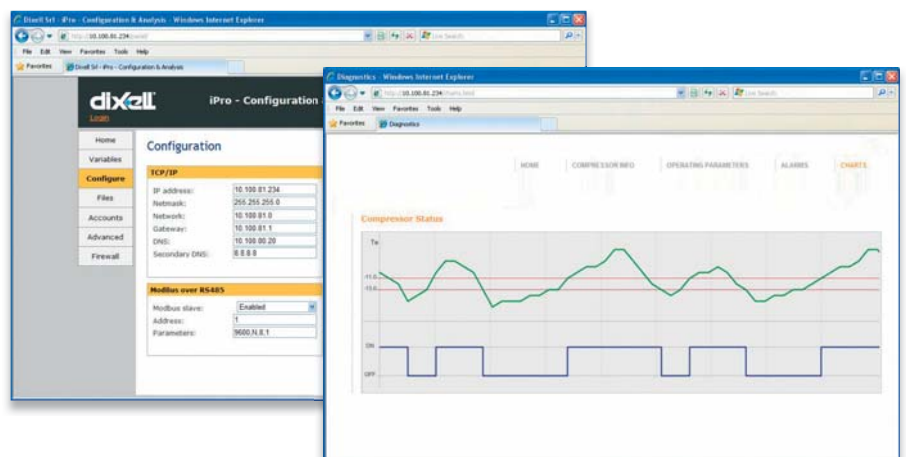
Dixell Srl - iPro - Configuration & Analysis - Windows Internet Explorer

http://10.100.81.234/

File Edit View Favorites Tools Help

Favorites

Dixell Srl - iPro - Configuration & Analysis

dixell

Login

iPro - Configuration

Home
Variables
Configure
Files
Accounts
Advanced
Firewall

Configuration

TCP/IP

IP address: 10.100.81.234
Netmask: 255.255.255.0
Network: 10.100.81.0
Gateway: 10.100.81.1
DNS: 10.100.00.20
Secondary DNS: 8.8.8.8

Modbus over RS485

Modbus slave: Enabled
Address: 1
Parameters: 9600,N,8,1

Diagnostics - Windows Internet Explorer

http://10.100.81.234/charts.html

File Edit View Favorites Tools Help

Favorites

Diagnostics

HOME
COMPRESSOR INFO
OPERATING PARAMETERS
ALARMS
CHARTS

Compressor Status

Te

-11.0

-13.0

ON

OFF